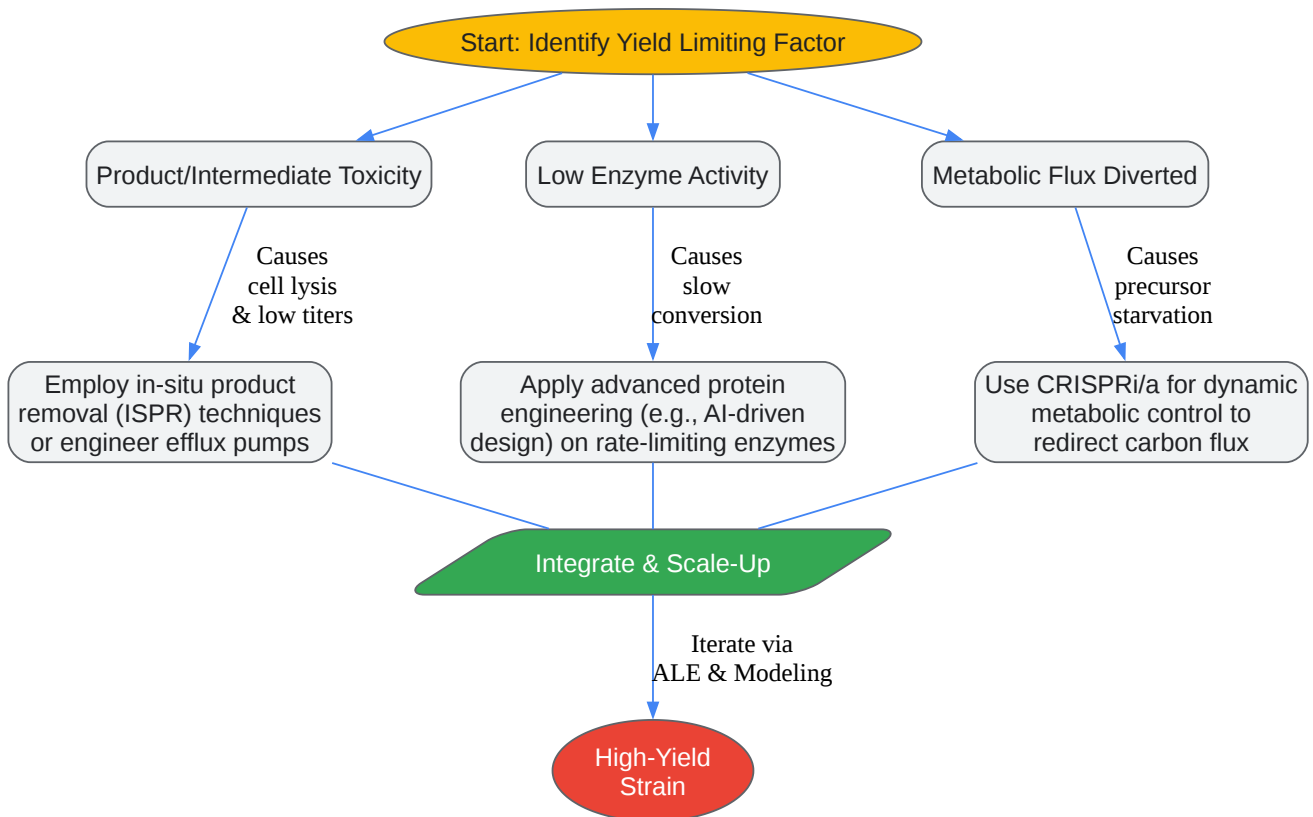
Start: Identify Yield Limiting Factor

Product/Intermediate Toxicity

Low Enzyme Activity

Metabolic Flux Diverted

Causes cell lysis & low titers

Causes slow conversion

Causes precursor starvation

Employ in-situ product removal (ISPR) techniques or engineer efflux pumps

Apply advanced protein engineering (e.g., AI-driven design) on rate-limiting enzymes

Use CRISPRi/a for dynamic metabolic control to redirect carbon flux

Integrate & Scale-Up

Iterate via ALE & Modeling

High-Yield Strain